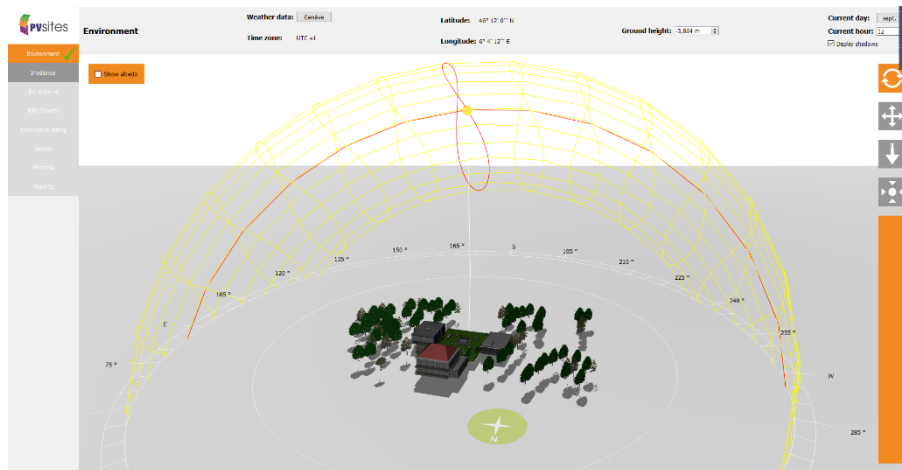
PVsites

Environment

Irradiance

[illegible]

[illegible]

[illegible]

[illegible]

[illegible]

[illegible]

Environment

Weather data: Genève

Time zone: UTC +1

Latitude: 46° 13' 0'' N

Longitude: 6° 4' 12'' E

Ground height: 3,604 m

Current day: sept.

Current hour: 12

Display shadows

Show albedo

150 °

165 °

S

195 °

210 °

135 °

120 °

225 °

105 °

240 °

E

255 °

75 °

W

285 °

N